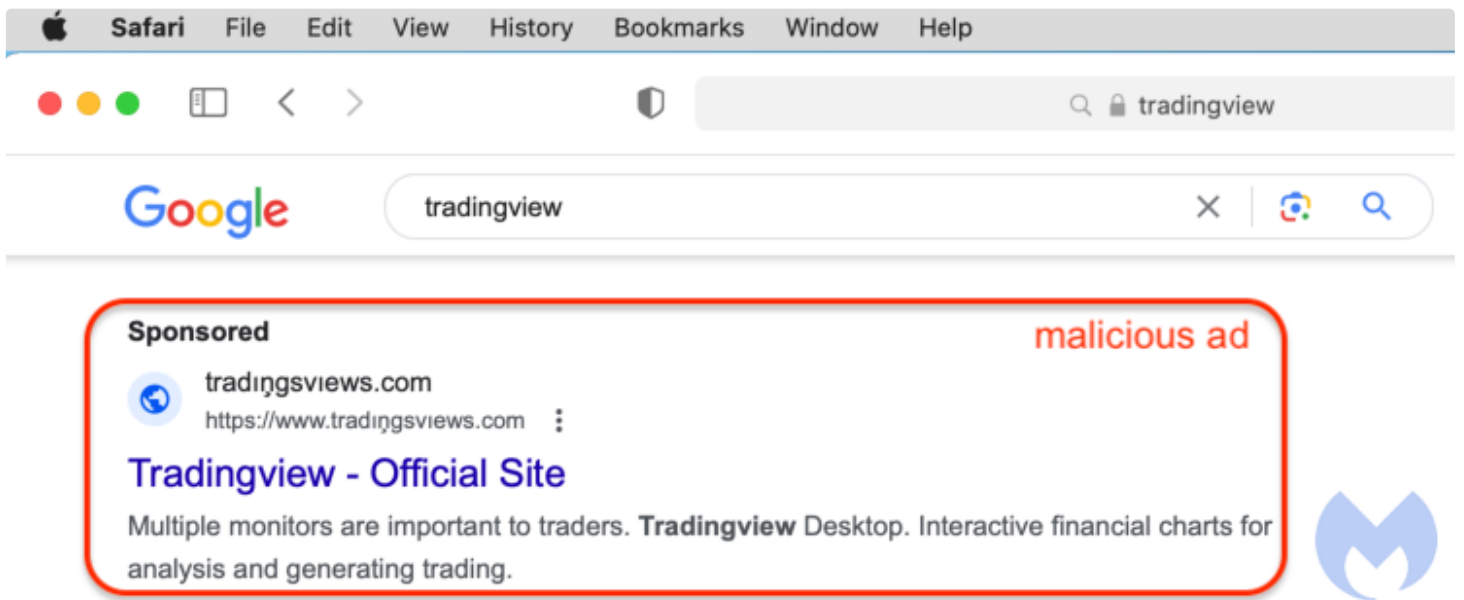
Safari File Edit View History Bookmarks Window Help

tradingview

Google

tradingview

Sponsored

malicious ad

tradıŋgsvıews.com
https://www.tradıŋgsvıews.com

Tradingview - Official Site

Multiple monitors are important to traders. **Tradingview** Desktop. Interactive financial charts for analysis and generating trading.